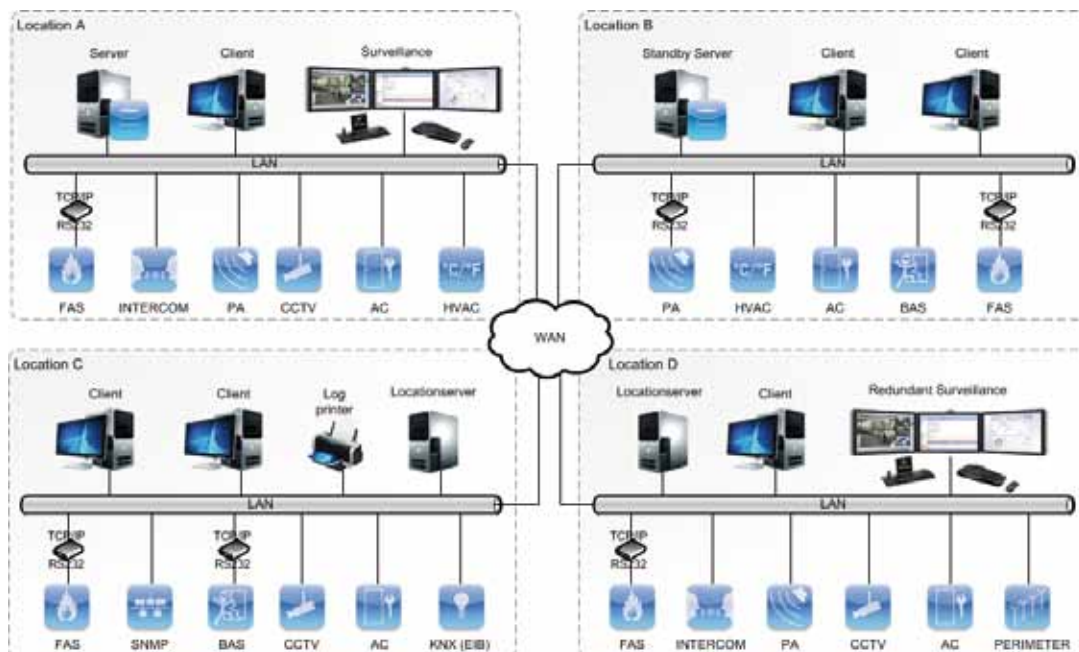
Location A

Server

Client

Surveillance

LAN

TCP/IP
RS232

FAS

INTERCOM

PA

CCTV

AC

HVAC

Location B

Standby Server

Client

Client

LAN

TCP/IP
RS232

TCP/IP
RS232

PA

HVAC

AC

BAS

FAS

WAN

Location C

Client

Client

Log printer

Locationserver

LAN

TCP/IP
RS232

TCP/IP
RS232

FAS

SNMP

BAS

CCTV

AC

KNX (EIB)

Location D

Locationserver

Client

Redundant Surveillance

LAN

TCP/IP
RS232

FAS

INTERCOM

PA

CCTV

AC

PERIMETER